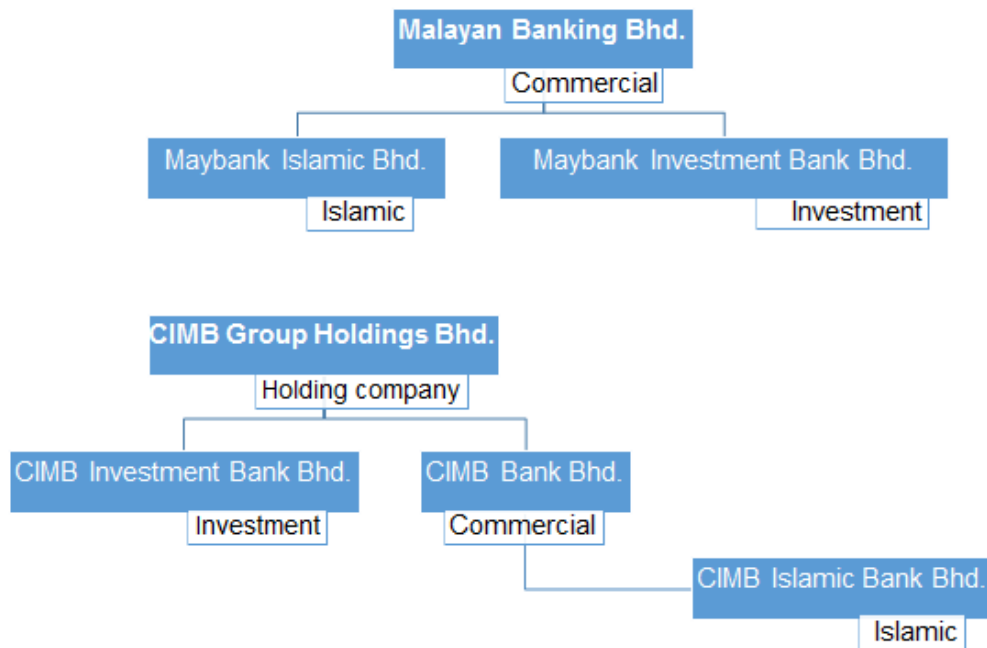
Malayan Banking Bhd.
Commercial

Maybank Islamic Bhd.
Islamic

Maybank Investment Bank Bhd.
Investment

CIMB Group Holdings Bhd.
Holding company

CIMB Investment Bank Bhd.
Investment

CIMB Bank Bhd.
Commercial

CIMB Islamic Bank Bhd.
Islamic